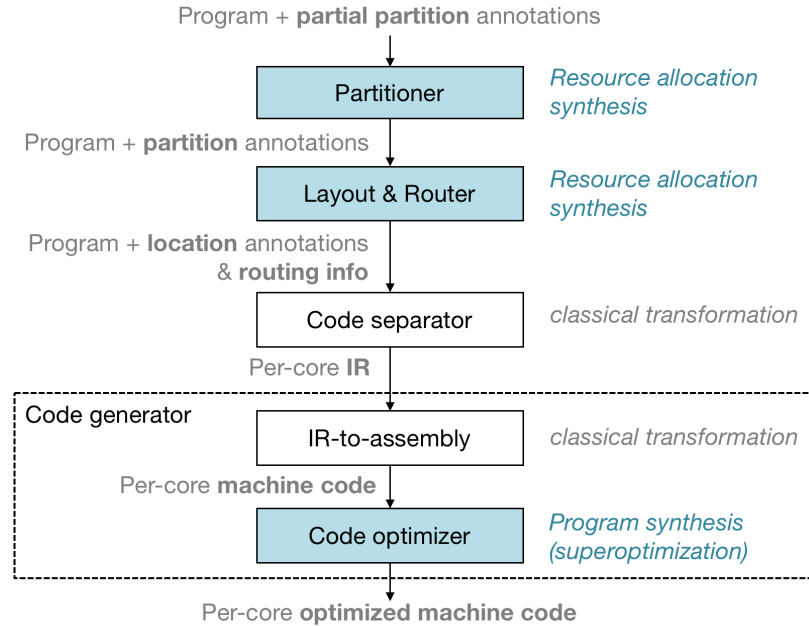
Program + **partial partition** annotations

Partitioner

*Resource allocation synthesis*

Program + **partition** annotations

Layout & Router

*Resource allocation synthesis*

Program + **location** annotations & **routing info**

Code separator

*classical transformation*

Per-core **IR**

Code generator

IR-to-assembly

*classical transformation*

Per-core **machine code**

Code optimizer

*Program synthesis (superoptimization)*

Per-core **optimized machine code**